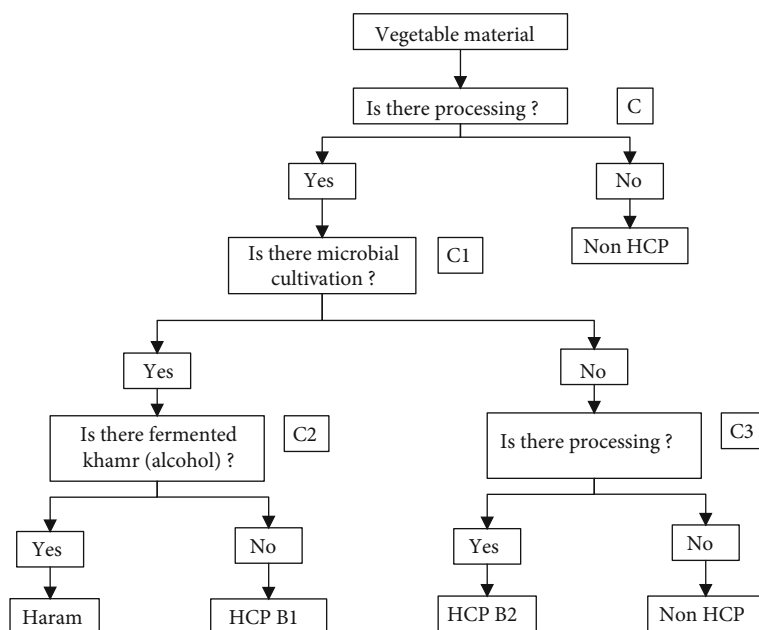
Vegetable material

Is there processing ?

C

Yes

No

Non HCP

Is there microbial cultivation ?

C1

Yes

No

Is there fermented khamr (alcohol) ?

C2

Is there processing ?

C3

Yes

No

Yes

No

Haram

HCP B1

HCP B2

Non HCP